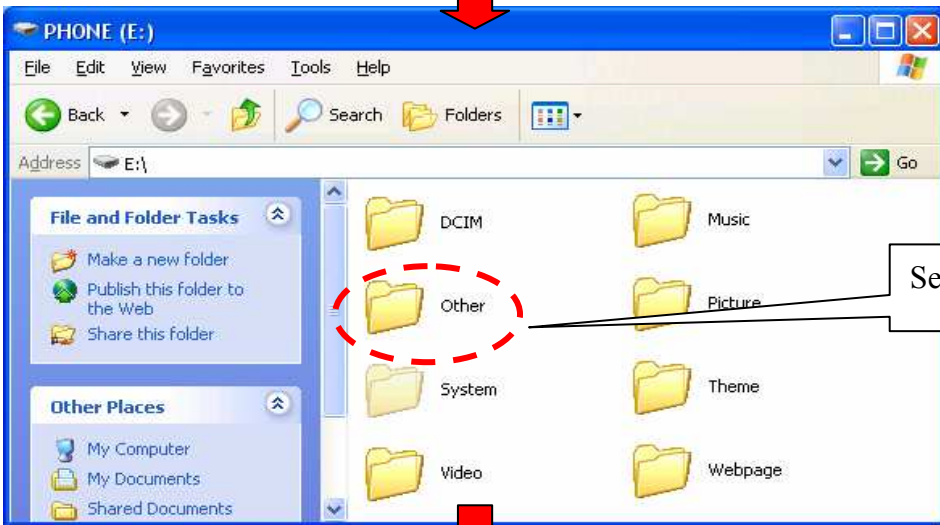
PHONE (E:)

File Edit View Favorites Tools Help

Back Search Folders

Address E:\ Go

File and Folder Tasks

Make a new folder
Publish this folder to the Web
Share this folder

Other Places

My Computer
My Documents
Shared Documents

DCIM
Music
Other
Picture
System
Theme
Video
Webpage

Se